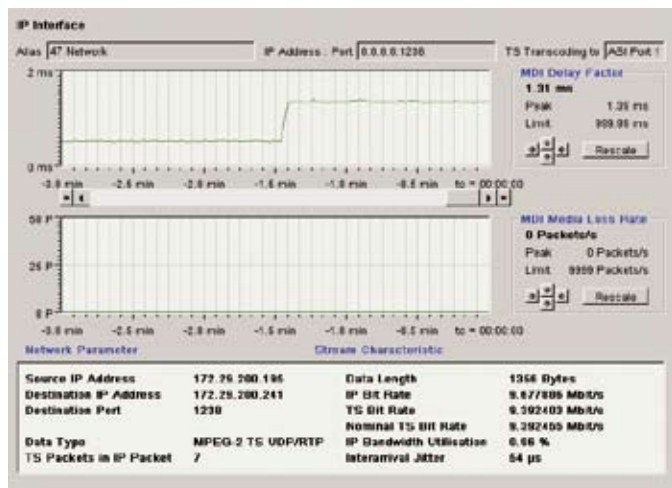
IP Interface

Alias 47 Network

IP Address : Port 0.0.0.0:1238

TS Transcoding to ASI Port 1

2 ms

0 ms

-3.0 min -2.5 min -2.0 min -1.5 min -1.0 min -0.5 min to = 00:00:00

MDI Delay Factor

1.31 ms

Peak 1.35 ms

Limit 999.95 ms

Rescale

50 P

25 P

0 P

-3.0 min -2.5 min -2.0 min -1.5 min -1.0 min -0.5 min to = 00:00:00

MDI Media Loss Rate

0 Packets/s

Peak 0 Packets/s

Limit 9999 Packets/s

Rescale

Network Parameter

Stream Characteristic

| | | | |
|---|---|---|---|
| Source IP Address | 172.25.200.195 | Data Length | 1356 Bytes |
| Destination IP Address | 172.25.200.241 | IP Bit Rate | 9.677886 Mbit/s |
| Destination Port | 1238 | TS Bit Rate | 9.392403 Mbit/s |
| | | Nominal TS Bit Rate | 9.392455 Mbit/s |
| Data Type | MPEG-2 TS UDP/RTP | IP Bandwidth Utilisation | 0.66 % |
| TS Packets in IP Packet | 7 | Interarrival Jitter | 54 µs |